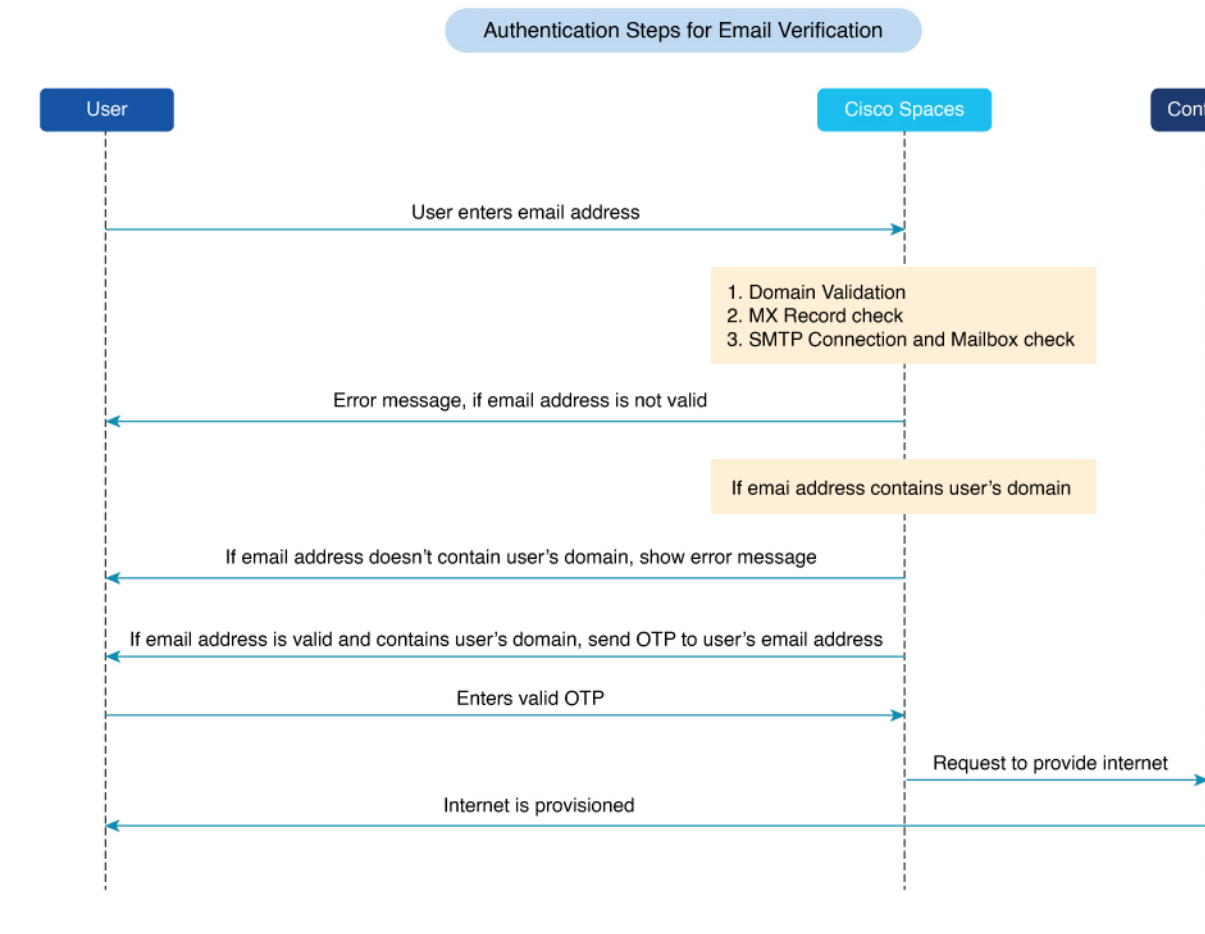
Authentication Steps for Email Verification

User

Cisco Spaces

Cont

User enters email address

1. Domain Validation
2. MX Record check
3. SMTP Connection and Mailbox check

Error message, if email address is not valid

If emai address contains user's domain

If email address doesn't contain user's domain, show error message

If email address is valid and contains user's domain, send OTP to user's email address

Enters valid OTP

Request to provide internet

Internet is provisioned